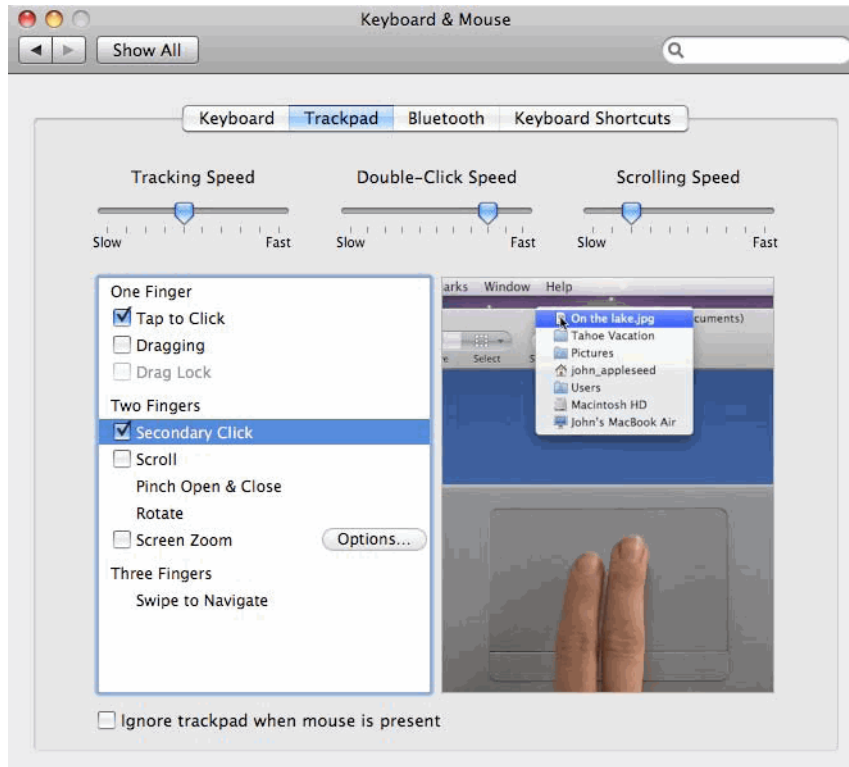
Keyboard & Mouse

Show All

Keyboard Trackpad Bluetooth Keyboard Shortcuts

Tracking Speed
Slow Fast

Double-Click Speed
Slow Fast

Scrolling Speed
Slow Fast

One Finger
Tap to Click
Dragging
Drag Lock
Two Fingers
Secondary Click
Scroll
Pinch Open & Close
Rotate
Screen Zoom
Options...
Three Fingers
Swipe to Navigate

arks Window Help
On the lake.jpg
cuments)
Tahoe Vacation
Pictures
john_appleseed
Users
Macintosh HD
John's MacBook Air
Select

Ignore trackpad when mouse is present